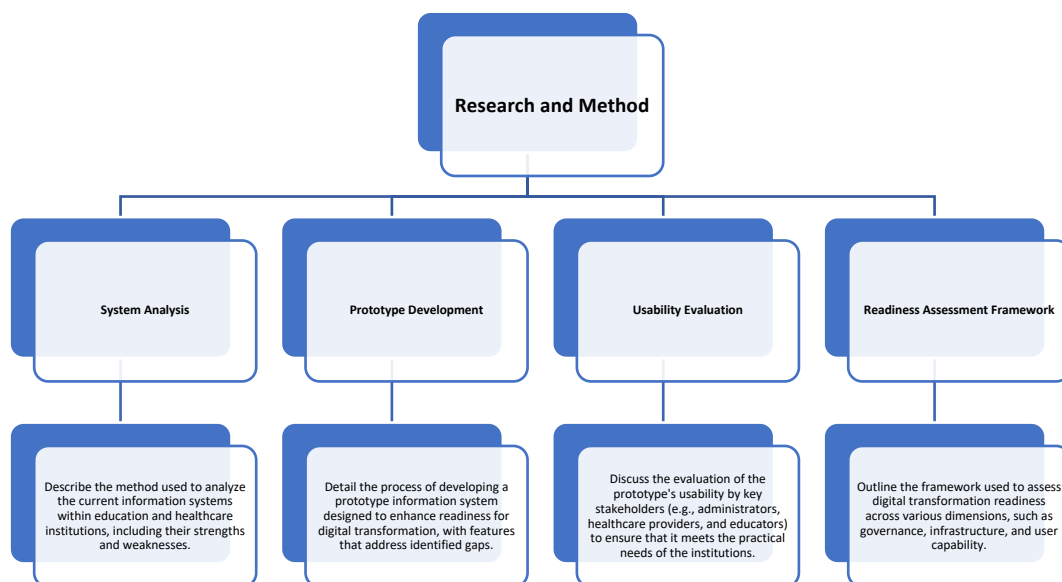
Research and Method

System Analysis

Describe the method used to analyze the current information systems within education and healthcare institutions, including their strengths and weaknesses.

Prototype Development

Detail the process of developing a prototype information system designed to enhance readiness for digital transformation, with features that address identified gaps.

Usability Evaluation

Discuss the evaluation of the prototype's usability by key stakeholders (e.g., administrators, healthcare providers, and educators) to ensure that it meets the practical needs of the institutions.

Readiness Assessment Framework

Outline the framework used to assess digital transformation readiness across various dimensions, such as governance, infrastructure, and user capability.